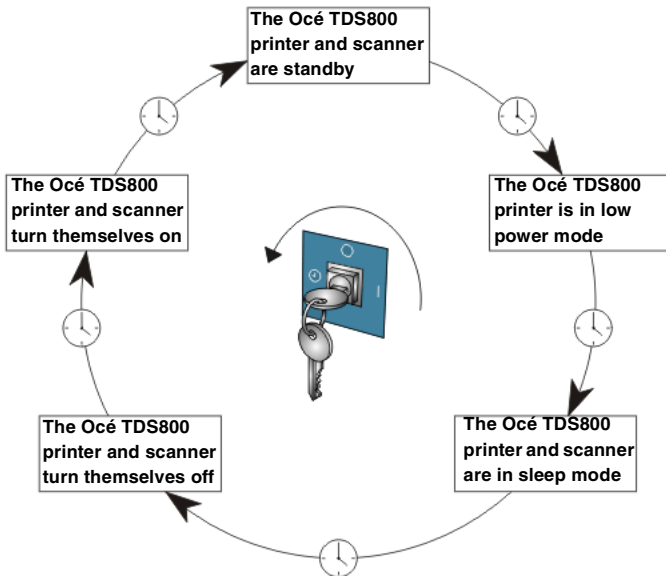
The Océ TDS800 printer and scanner are standby

The Océ TDS800 printer is in low power mode

The Océ TDS800 printer and scanner are in sleep mode

The Océ TDS800 printer and scanner turn themselves off

The Océ TDS800 printer and scanner turn themselves on